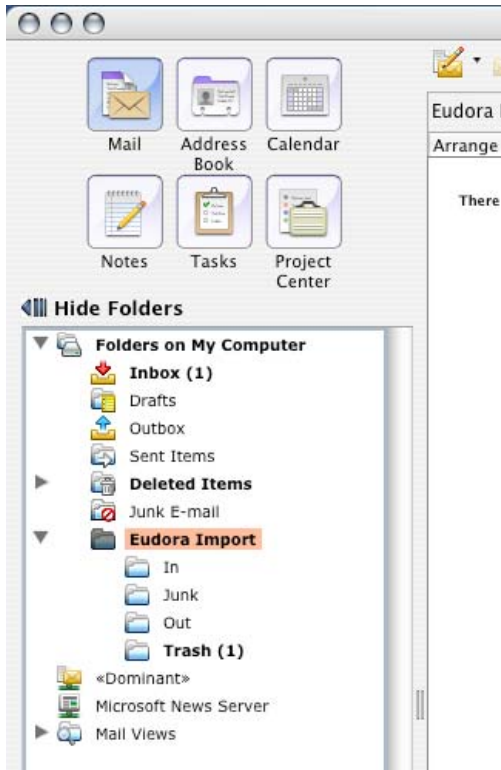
Mail
Address Book
Calendar
Notes
Tasks
Project Center
Hide Folders
Folders on My Computer
Inbox (1)
Drafts
Outbox
Sent Items
Deleted Items
Junk E-mail
Eudora Import
In
Junk
Out
Trash (1)
«Dominant»
Microsoft News Server
Mail Views

Eudora I
Arrange
There